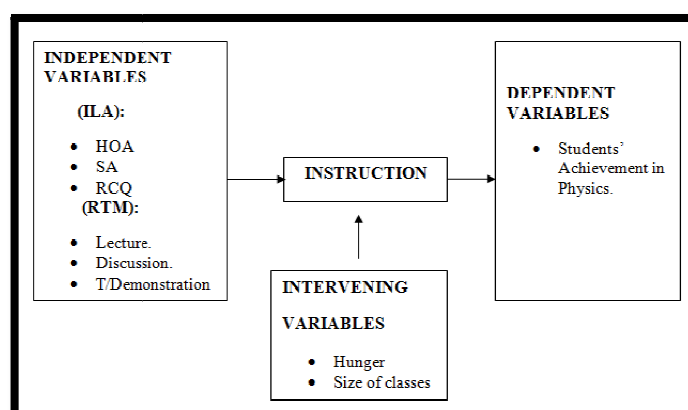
INDEPENDENT VARIABLES

(ILA):

- HOA
- SA
- RCQ

(RTM):

- Lecture.
- Discussion.
- T/Demonstration

INSTRUCTION

DEPENDENT VARIABLES

- Students' Achievement in Physics.

INTERVENING

VARIABLES

- Hunger
- Size of classes